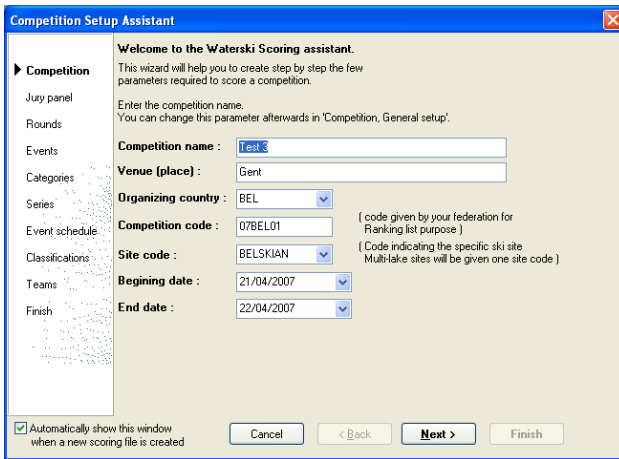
Competition Setup Assistant

Competition
Jury panel
Rounds
Events
Categories
Series
Event schedule
Classifications
Teams
Finish

Welcome to the Waterski Scoring assistant.
This wizard will help you to create step by step the few parameters required to score a competition.

Enter the competition name.
You can change this parameter afterwards in 'Competition, General setup'.

Competition name : Test 3
Venue (place) : Gent
Organizing country : BEL
Competition code : 07BEL01 ( code given by your federation for Ranking list purpose )
Site code : BELSKIAN ( Code indicating the specific ski site Multi-lake sites will be given one site code )
Begining date : 21/04/2007
End date : 22/04/2007

Automatically show this window when a new scoring file is created

Cancel
< Back
Next >
Finish